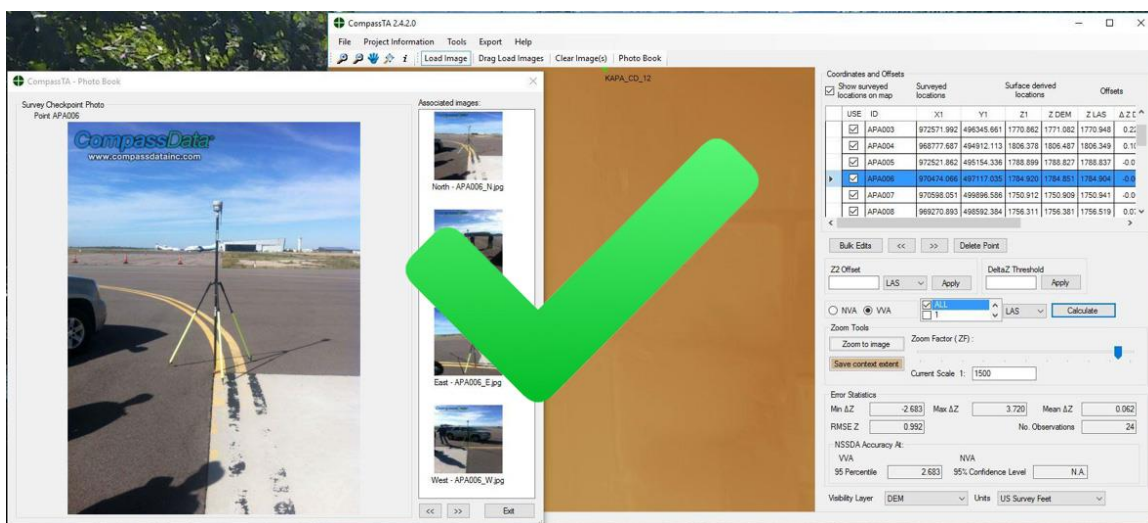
CompassTA 2.4.2.0

File Project Information Tools Export Help

Load Image | Drag Load Images | Clear Image(s) | Photo Book

KAPA_CD_12

CompassTA - Photo Book

Survey Checkpoint Photo
Point APA006

CompassData
www.compassdatainc.com

Associated images:

North - APA006_N.jpg

East - APA006_E.jpg

West - APA006_W.jpg

<< >> Exit

Coordinates and Offsets

Show surveyed locations on map | Surveyed locations | Surface derived locations | Offsets

| USE | ID | X1 | Y1 | Z1 | Z DEM | Z LAS | ΔZ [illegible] |
|---|---|---|---|---|---|---|---|
| ☑ | APA003 | 972571.992 | 496345.661 | 1770.862 | 1771.082 | 1770.948 | 0.2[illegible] |
| ☑ | APA004 | 968777.687 | 494912.113 | 1806.378 | 1806.487 | 1806.349 | 0.1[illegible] |
| ☑ | APA005 | 972521.862 | 495154.336 | 1788.899 | 1788.827 | 1788.837 | -0.0 |
| ☑ | APA006 | 970474.066 | 497117.035 | 1784.920 | 1784.851 | 1784.904 | -0.0 |
| ☑ | APA007 | 970598.051 | 499896.586 | 1750.912 | 1750.909 | 1750.941 | -0.0 |
| ☑ | APA008 | 969270.893 | 498592.384 | 1756.311 | 1756.381 | 1756.519 | 0.0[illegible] |

Bulk Edits << >> Delete Point

Z2 Offset LAS Apply

DeltaZ Threshold Apply

NVA VVA ALL 1 LAS Calculate

Zoom Tools
Zoom to image
Zoom Factor ( ZF) :
Save context extent
Current Scale 1: 1500

Error Statistics
Min ΔZ -2.683 Max ΔZ 3.720 Mean ΔZ 0.062
RMSE Z 0.992 No. Observations 24

NSSDA Accuracy At:
VVA NVA
95 Percentile 2.683 95% Confidence Level N.A.

Visibility Layer DEM Units US Survey Feet